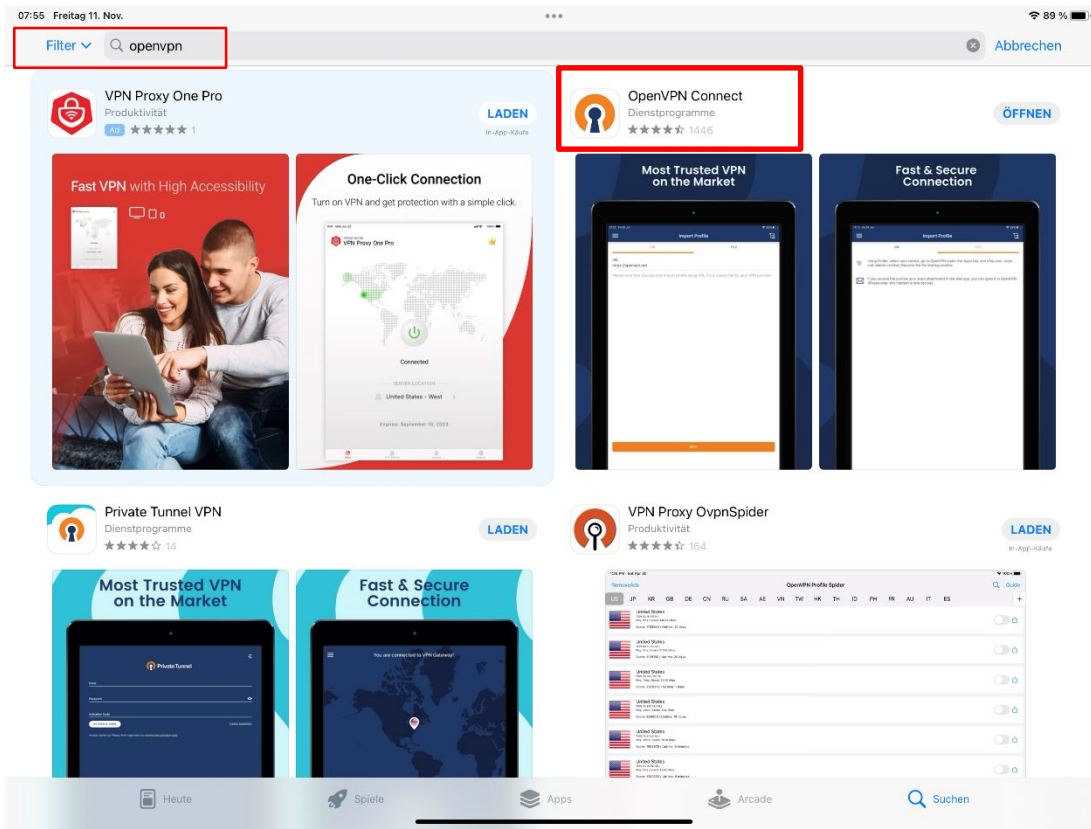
07:55 Freitag 11. Nov.

89 %

Filter openvpn

Abbrechen

VPN Proxy One Pro
Produktivität
Ad ★★★★★ 1

LADEN
In-App-Käufe

OpenVPN Connect
Dienstprogramme
★★★★☆ 1446

ÖFFNEN

Fast VPN with High Accessibility

One-Click Connection
Turn on VPN and get protection with a simple click.

VPN Proxy One Pro

Connected

United States - West

Most Trusted VPN on the Market

Import Profile

Fast & Secure Connection

Import Profile

Private Tunnel VPN
Dienstprogramme
★★★★☆ 14

LADEN

VPN Proxy OvpnSpider
Produktivität
★★★★☆ 164

LADEN
In-App-Käufe

Most Trusted VPN on the Market

PrivateTunnel

Fast & Secure Connection

You are connected to VPN Gateway!

RemoveAds OpenVPN Profile Spider Guide

US JP KR GB DE CN RU SA AE VN TW HK TH ID PH FR AU IT ES

United States
United States
United States
United States
United States
United States

Heute Spiele Apps Arcade Suchen